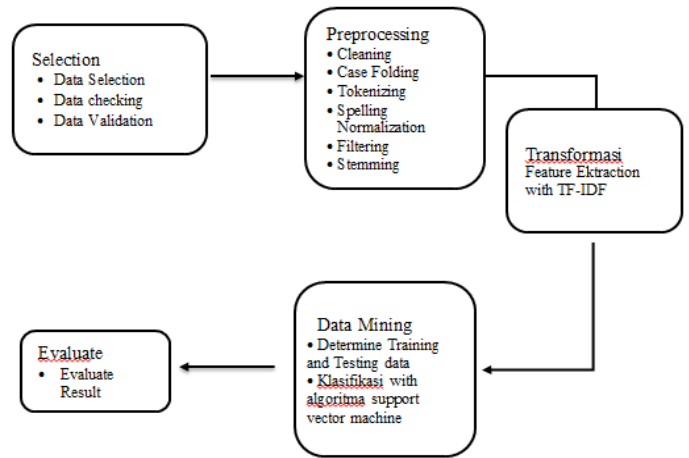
Selection
• Data Selection
• Data checking
• Data Validation

Preprocessing
• Cleaning
• Case Folding
• Tokenizing
• Spelling Normalization
• Filtering
• Stemming

Transformasi
Feature Ektraction with TF-IDF

Data Mining
• Determine Training and Testing data
• Klasifikasi with algoritma support vector machine

Evaluate
• Evaluate Result